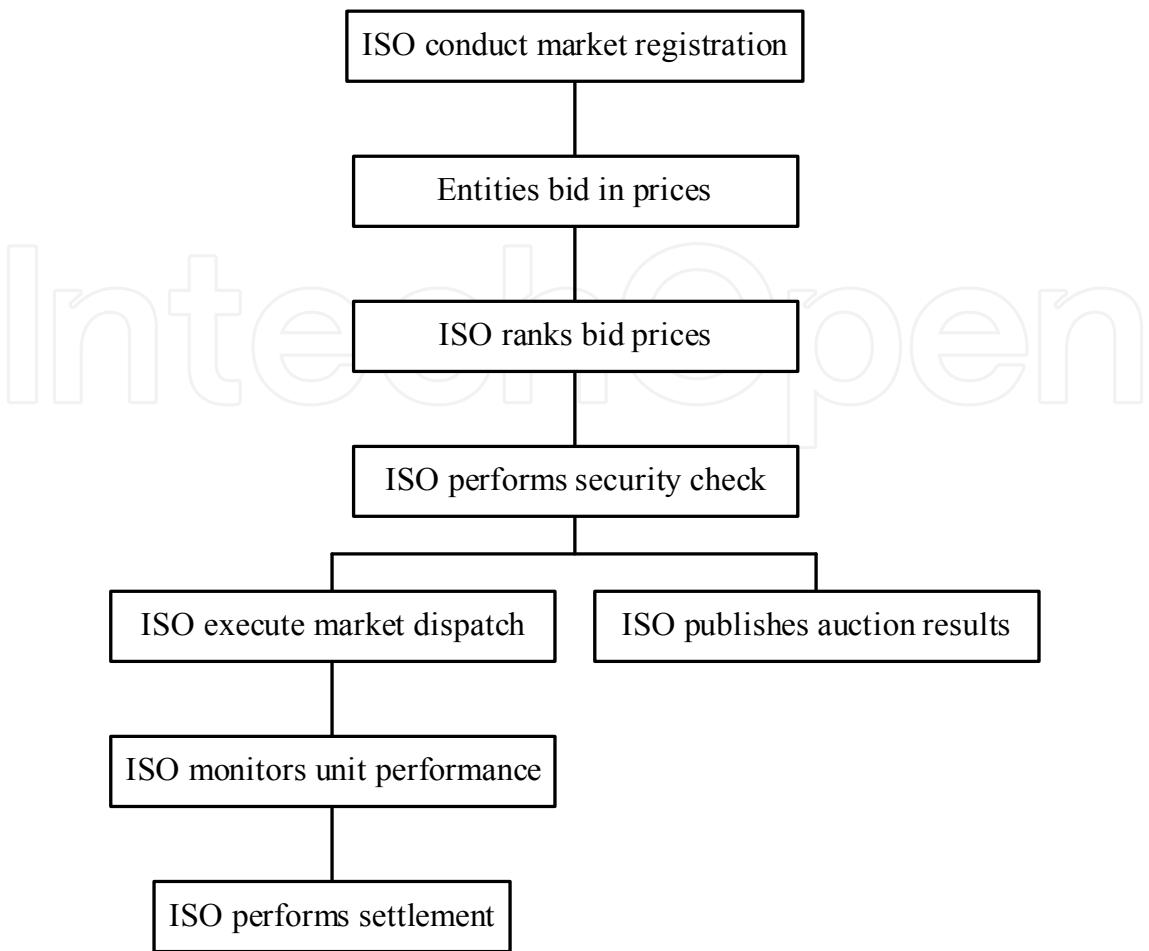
ISO conduct market registration

Entities bid in prices

ISO ranks bid prices

ISO performs security check

ISO execute market dispatch

ISO publishes auction results

ISO monitors unit performance

ISO performs settlement

IntechOpen